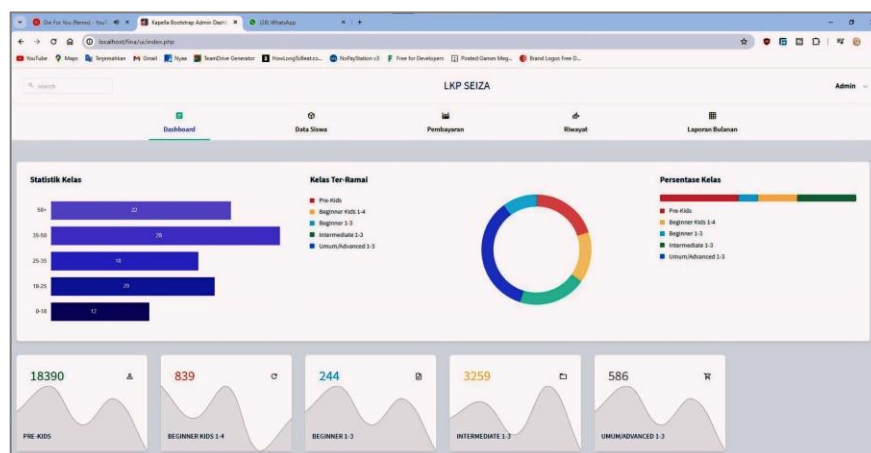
Die For You (Remix) - YouT
Kapella Bootstrap Admin Dashb
(28) WhatsApp

localhost/fina/ui/index.php

YouTube Maps Terjemahkan Gmail Nyaa TeamDrive Generator HowLongToBeat.co... NoPayStation v3 Free for Developers Pirated Games Meg... Brand Logos Free D...

Search

LKP SEIZA

Admin

Dashboard
Data Siswa
Pembayaran
Riwayat
Laporan Bulanan

Statistik Kelas

| | |
|---|---|
| 50+ | 22 |
| 35-50 | 28 |
| 25-35 | 18 |
| 18-25 | 20 |
| 0-18 | 12 |

Kelas Ter-Ramai

Pre-Kids
Beginner Kids 1-4
Beginner 1-3
Intermediate 1-3
Umum/Advanced 1-3

Persentase Kelas

Pre-Kids
Beginner Kids 1-4
Beginner 1-3
Intermediate 1-3
Umum/Advanced 1-3

18390
PRE-KIDS

839
BEGINNER KIDS 1-4

244
BEGINNER 1-3

3259
INTERMEDIATE 1-3

586
UMUM/ADVANCED 1-3